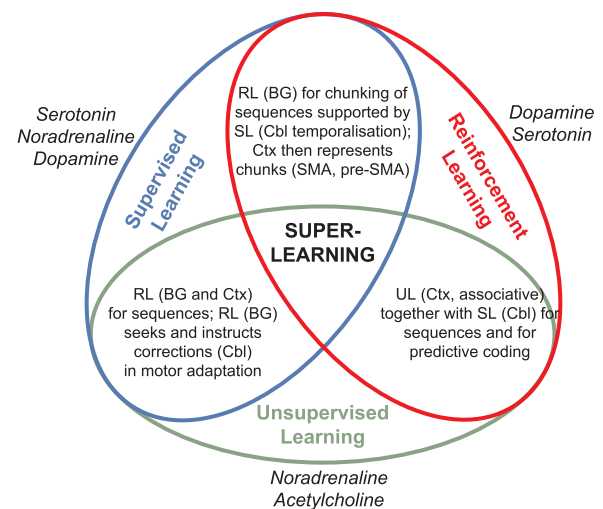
Serotonin
Noradrenaline
Dopamine

Supervised Learning

RL (BG) for chunking of sequences supported by SL (Cbl temporalisation); Ctx then represents chunks (SMA, pre-SMA)

Reinforcement Learning

Dopamine
Serotonin

SUPER-LEARNING

RL (BG and Ctx) for sequences; RL (BG) seeks and instructs corrections (Cbl) in motor adaptation

UL (Ctx, associative) together with SL (Cbl) for sequences and for predictive coding

Unsupervised Learning

Noradrenaline
Acetylcholine